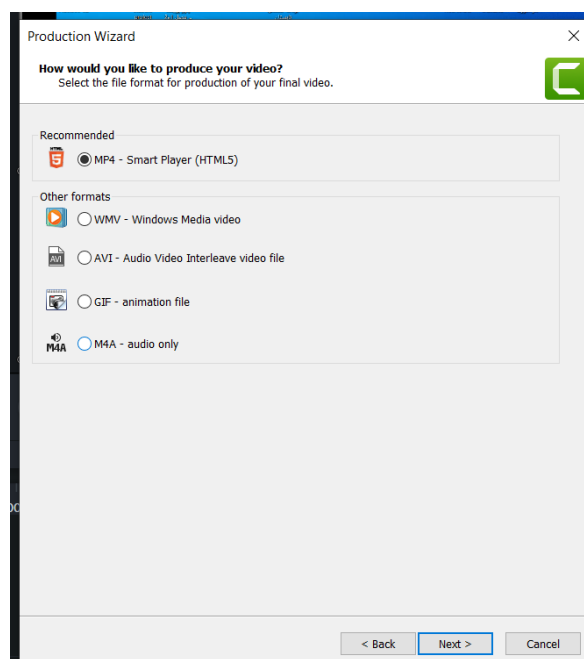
Production Wizard

How would you like to produce your video?
Select the file format for production of your final video.

Recommended

MP4 - Smart Player (HTML5)

Other formats

WMV - Windows Media video

AVI

AVI - Audio Video Interleave video file

GIF - animation file

M4A

M4A - audio only

< Back

Next >

Cancel